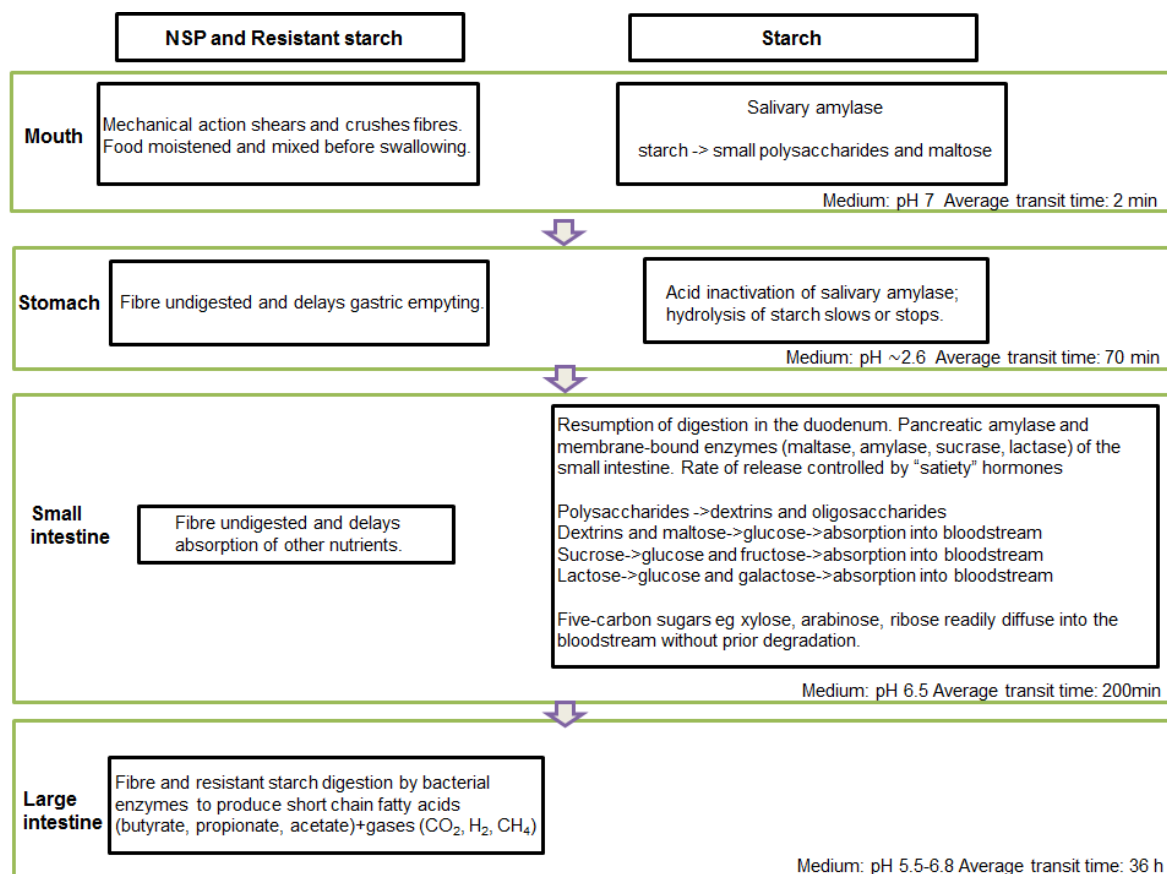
NSP and Resistant starch

Starch

Mouth

Mechanical action shears and crushes fibres. Food moistened and mixed before swallowing.

Salivary amylase

starch -> small polysaccharides and maltose

Medium: pH 7 Average transit time: 2 min

Stomach

Fibre undigested and delays gastric empyting.

Acid inactivation of salivary amylase; hydrolysis of starch slows or stops.

Medium: pH ~2.6 Average transit time: 70 min

Small intestine

Fibre undigested and delays absorption of other nutrients.

Resumption of digestion in the duodenum. Pancreatic amylase and membrane-bound enzymes (maltase, amylase, sucrase, lactase) of the small intestine. Rate of release controlled by "satiety" hormones

Polysaccharides ->dextrins and oligosaccharides
Dextrins and maltose->glucose->absorption into bloodstream
Sucrose->glucose and fructose->absorption into bloodstream
Lactose->glucose and galactose->absorption into bloodstream

Five-carbon sugars eg xylose, arabinose, ribose readily diffuse into the bloodstream without prior degradation.

Medium: pH 6.5 Average transit time: 200min

Large intestine

Fibre and resistant starch digestion by bacterial enzymes to produce short chain fatty acids (butyrate, propionate, acetate)+gases ($CO_2$, $H_2$, $CH_4$)

Medium: pH 5.5-6.8 Average transit time: 36 h